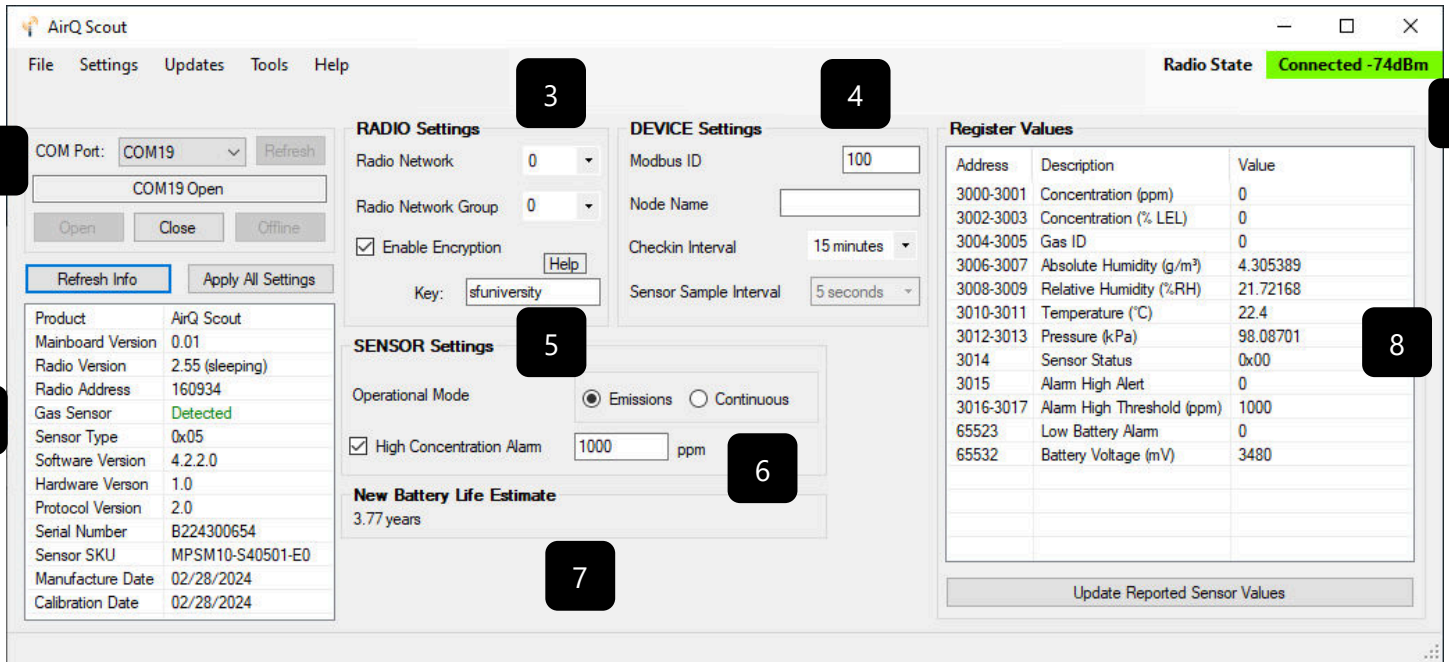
AirQ Scout

File Settings Updates Tools Help

Radio State Connected -74dBm

COM Port: COM19 Refresh
COM19 Open
Open Close Offline

Refresh Info Apply All Settings

| Product | AirQ Scout |
|---|---|
| Mainboard Version | 0.01 |
| Radio Version | 2.55 (sleeping) |
| Radio Address | 160934 |
| Gas Sensor | Detected |
| Sensor Type | 0x05 |
| Software Version | 4.2.2.0 |
| Hardware Version | 1.0 |
| Protocol Version | 2.0 |
| Serial Number | B224300654 |
| Sensor SKU | MPSM10-S40501-E0 |
| Manufacture Date | 02/28/2024 |
| Calibration Date | 02/28/2024 |

3

RADIO Settings
Radio Network 0
Radio Network Group 0
Enable Encryption
Help
Key: sfuniversity

4

DEVICE Settings
Modbus ID 100
Node Name
Checkin Interval 15 minutes
Sensor Sample Interval 5 seconds

5

SENSOR Settings
Operational Mode Emissions Continuous
High Concentration Alarm 1000 ppm

6

New Battery Life Estimate
3.77 years

7

Register Values

| Address | Description | Value |
|---|---|---|
| 3000-3001 | Concentration (ppm) | 0 |
| 3002-3003 | Concentration (% LEL) | 0 |
| 3004-3005 | Gas ID | 0 |
| 3006-3007 | Absolute Humidity (g/m³) | 4.305389 |
| 3008-3009 | Relative Humidity (%RH) | 21.72168 |
| 3010-3011 | Temperature (°C) | 22.4 |
| 3012-3013 | Pressure (kPa) | 98.08701 |
| 3014 | Sensor Status | 0x00 |
| 3015 | Alarm High Alert | 0 |
| 3016-3017 | Alarm High Threshold (ppm) | 1000 |
| 65523 | Low Battery Alarm | 0 |
| 65532 | Battery Voltage (mV) | 3480 |

8

Update Reported Sensor Values